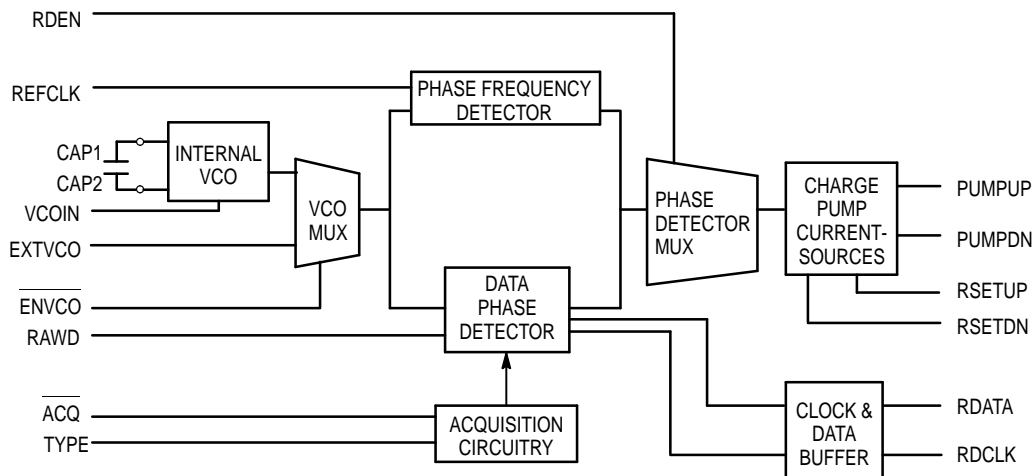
RDEN

REFCLK

PHASE FREQUENCY DETECTOR

CAP1

CAP2

INTERNAL VCO

VCOIN

EXTVCO

VCO MUX

$\overline{\text{ENVCO}}$

RAWD

DATA PHASE DETECTOR

PHASE DETECTOR MUX

CHARGE PUMP CURRENT-SOURCES

PUMPUP

PUMPDN

RSETUP

RSETDN

$\overline{\text{ACQ}}$

TYPE

ACQUISITION CIRCUITRY

CLOCK & DATA BUFFER

RDATA

RDCLK